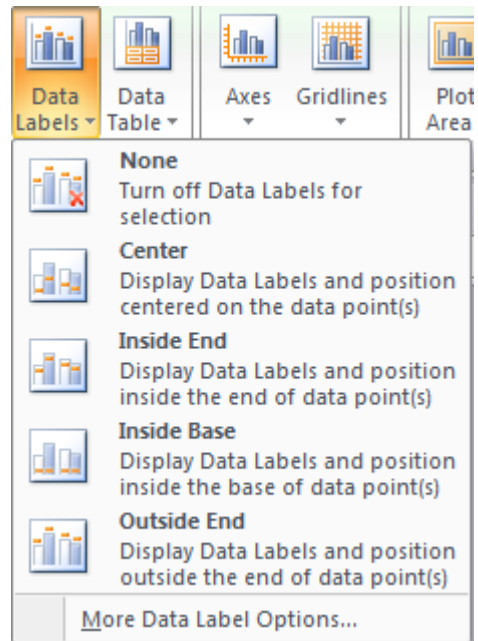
Data Labels ▾

Data Table ▾

Axes ▾

Gridlines ▾

Plot Area

None
Turn off Data Labels for selection

Center
Display Data Labels and position centered on the data point(s)

Inside End
Display Data Labels and position inside the end of data point(s)

Inside Base
Display Data Labels and position inside the base of data point(s)

Outside End
Display Data Labels and position outside the end of data point(s)

More Data Label Options...